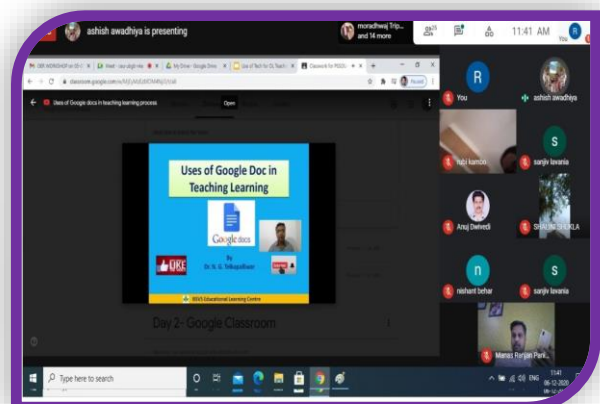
ashish awadhiya is presenting

moradhwaj Trip... and 14 more

11:41 AM

You

Uses of Google docs in teaching learning process

Open

Uses of Google Doc in Teaching Learning

Google docs

By Dr. N. G. Telkapalliwar

DBSS Educational Learning Centre

Day 2- Google Classroom

You

ashish awadhiya

rubi kamon

sanjiv lavania

Anuj Dwivedi

SHALINI SHUKLA

nishant behar

sanjiv lavania

Manoj Ranjan Pank...

Type here to search

ENG

11:41

06-12-2020